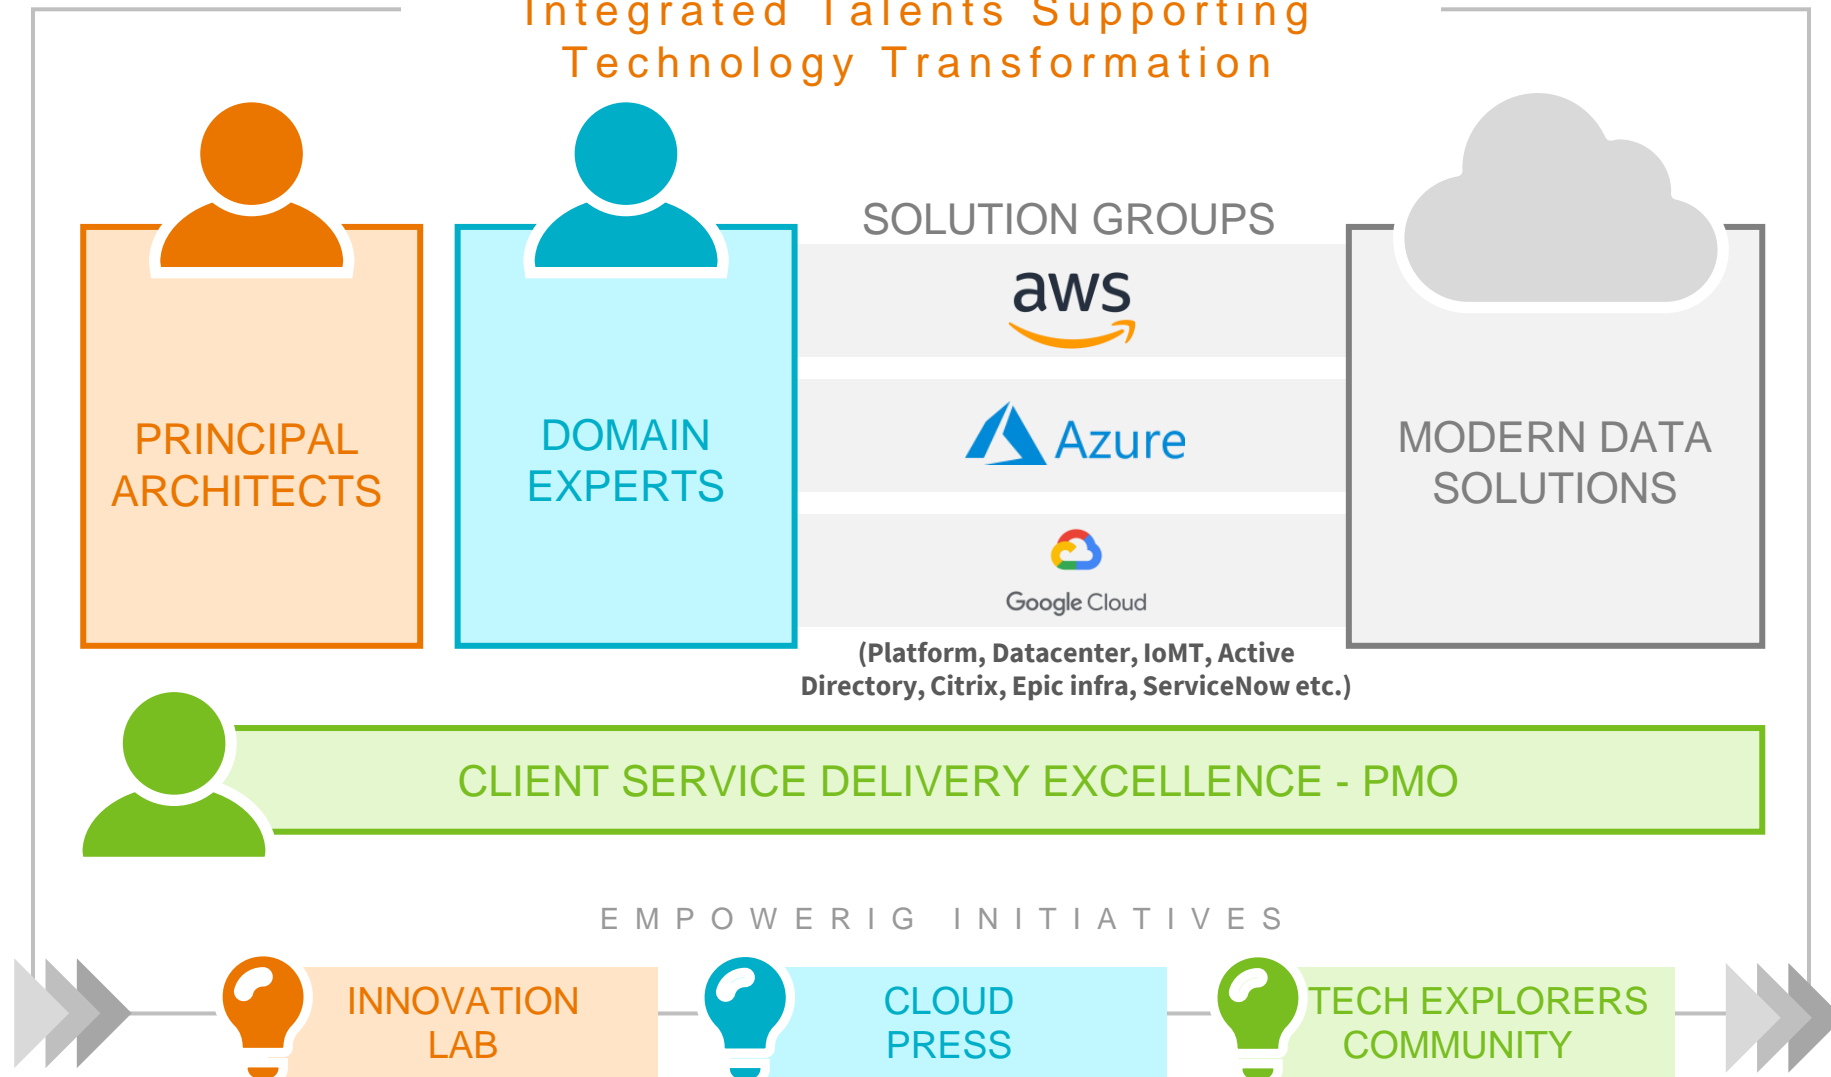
Integrated Talents Supporting Technology Transformation

PRINCIPAL ARCHITECTS

DOMAIN EXPERTS

SOLUTION GROUPS

aws

Azure

Google Cloud

(Platform, Datacenter, IoMT, Active Directory, Citrix, Epic infra, ServiceNow etc.)

MODERN DATA SOLUTIONS

CLIENT SERVICE DELIVERY EXCELLENCE - PMO

EMPOWERIG INITIATIVES

INNOVATION LAB

CLOUD PRESS

TECH EXPLORERS COMMUNITY